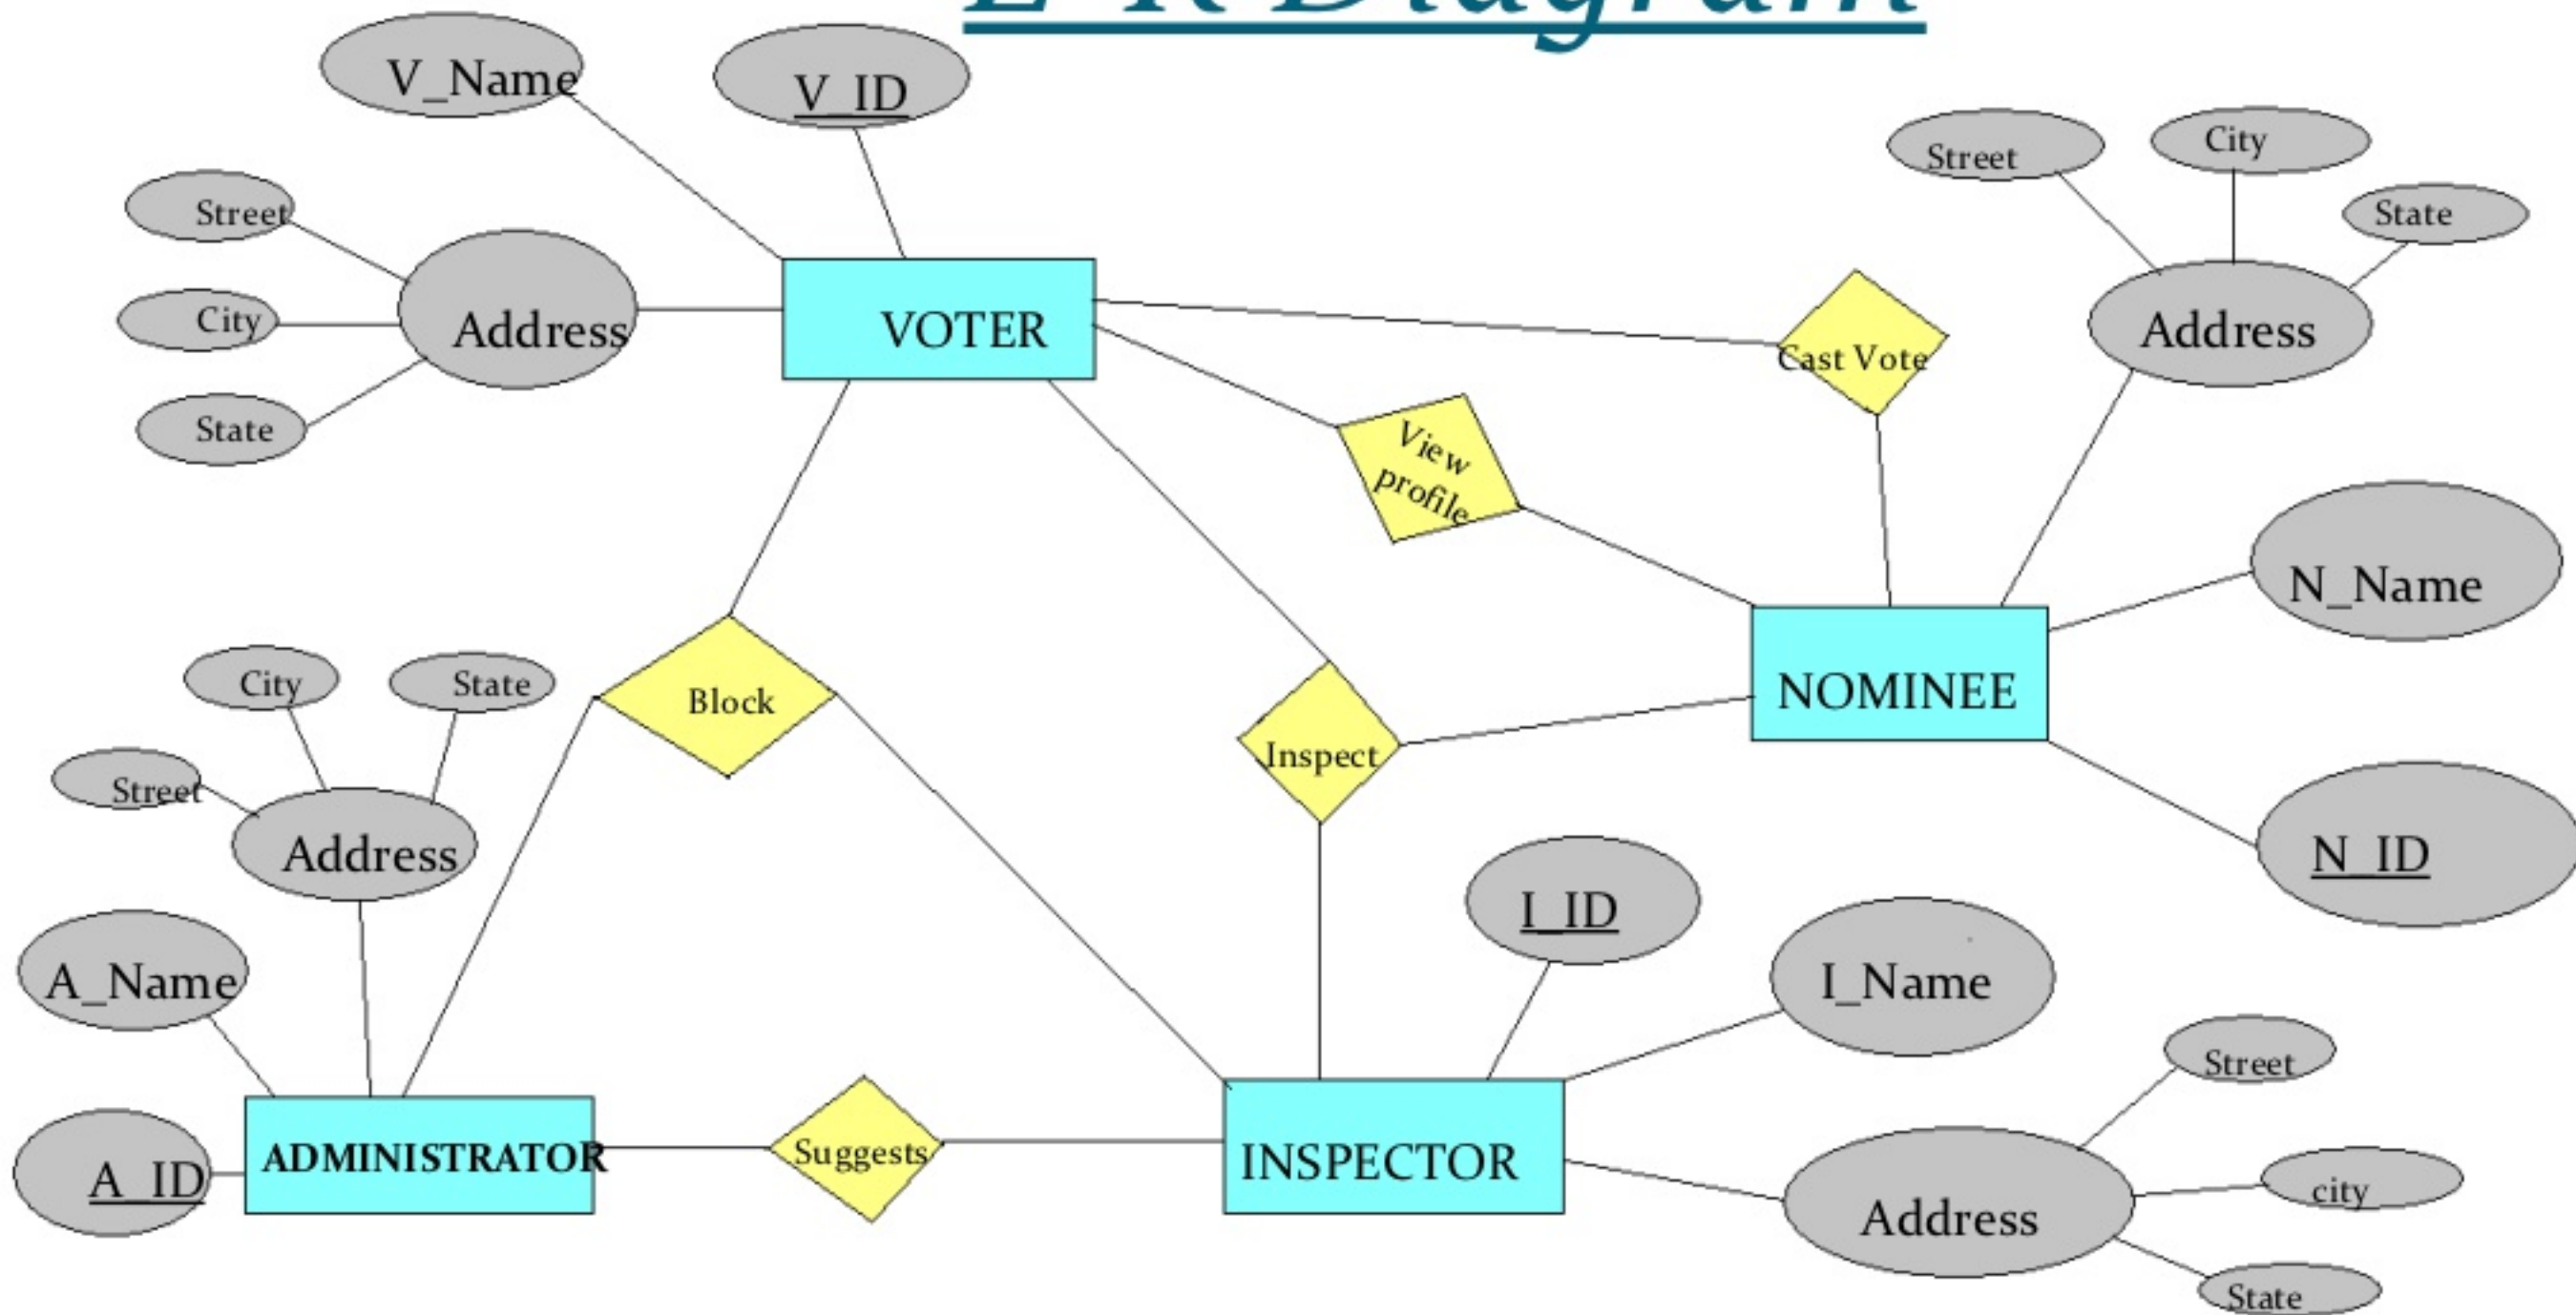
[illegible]

V_Name

V_ID

Street

City

State

Address

VOTER

Cast Vote

View profile

Street

City

State

Address

N_Name

NOMINEE

N_ID

Block

Inspect

City

State

Street

Address

I_ID

I_Name

A_Name

A_ID

ADMINISTRATOR

Suggests

INSPECTOR

Street

city

Address

State